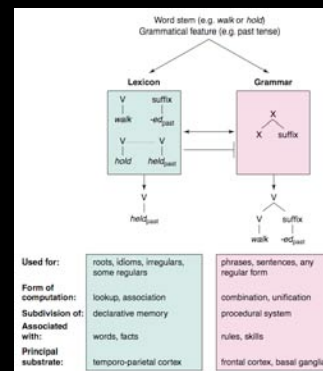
Word stem (e.g. walk or hold)
Grammatical feature (e.g. past tense)

Lexicon

V suffix
walk $-ed_{past}$

V V
hold $held_{past}$

Grammar

X
X suffix

$held_{past}$

V suffix
walk $-ed_{past}$

| | Lexicon | Grammar |
|---|---|---|
| Used for: | roots, idioms, irregulars, some regulars | phrases, sentences, any regular form |
| Form of computation: | lookup, association | combination, unification |
| Subdivision of: | declarative memory | procedural system |
| Associated with: | words, facts | rules, skills |
| Principal substrate: | temporo-parietal cortex | frontal cortex, basal ganglia |